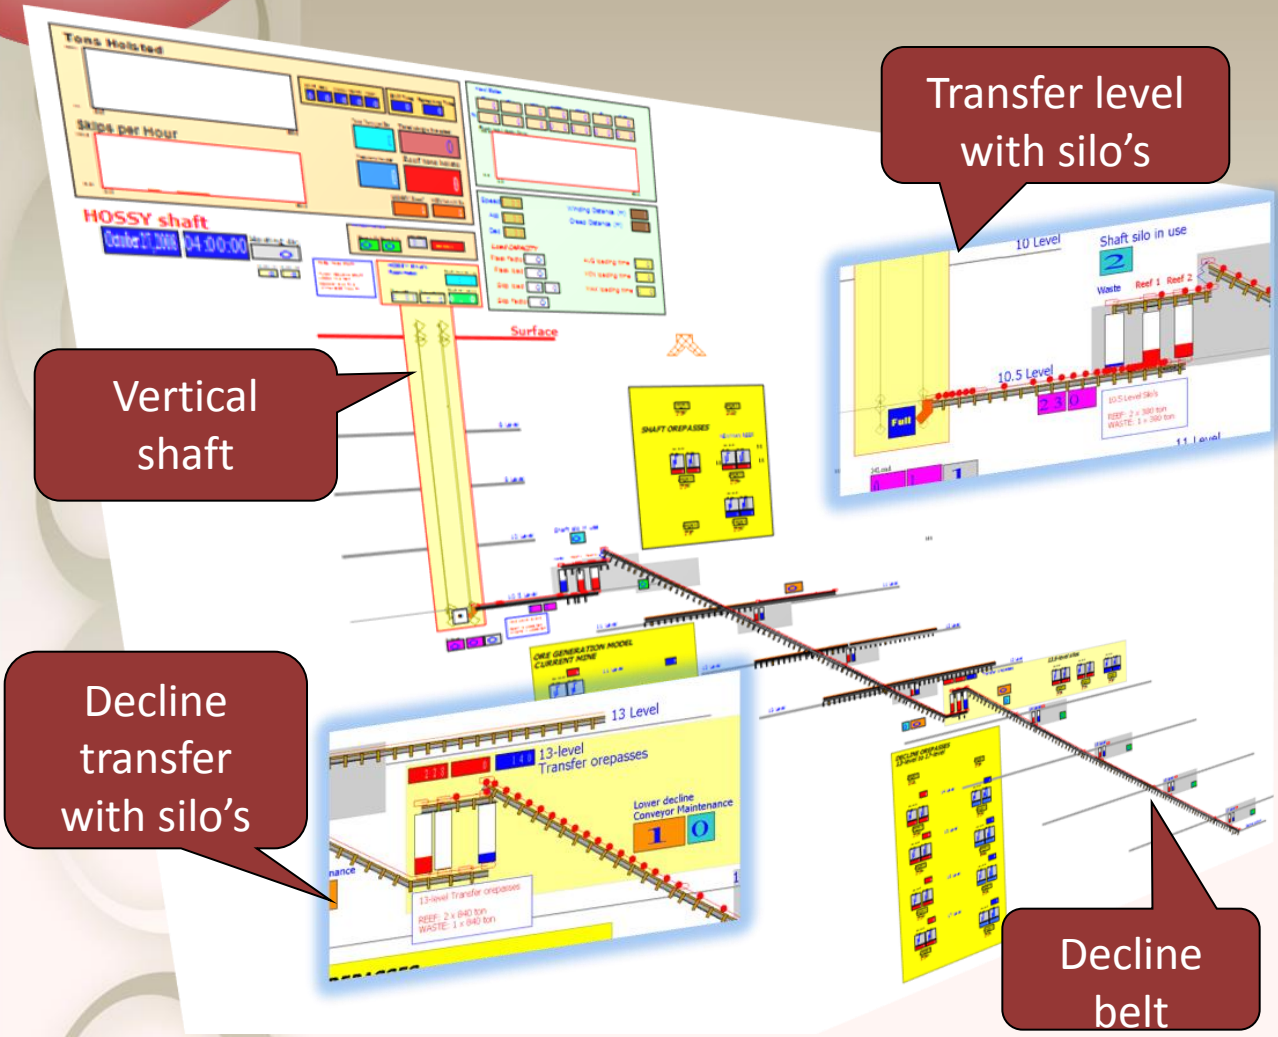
Tons Hoisted

Skips per Hour

HOSSY shaft

October 27, 2008 04:00:00

Surface

SHAFT OREPASSES

ORE GENERATION MODEL CURRENT MINE

Transfer level with silo's

10 Level

Shaft silo in use

2

Waste

Reef 1

Reef 2

10.5 Level

Full

2 3 0

10.5 Level Silo's

REEF: 2 x 300 ton

WASTE: 1 x 300 ton

11 Level

Vertical shaft

Decline transfer with silo's

13 Level

13-level Transfer orepasses

Lower decline Conveyor Maintenance

1

0

nance

13-level Transfer orepasses

REEF: 2 x 840 ton

WASTE: 1 x 840 ton

DECLINE OREPASSES

Decline belt